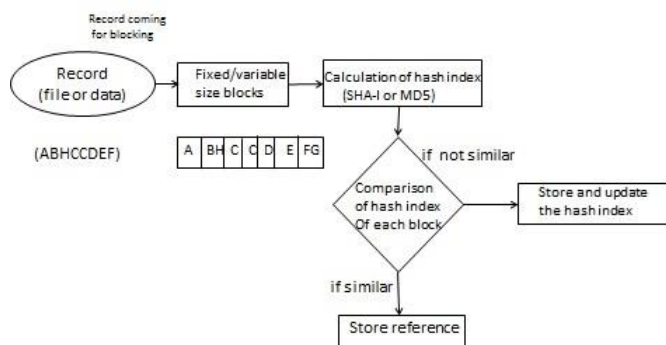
Record coming for blocking

Record (file or data)

Fixed/variable size blocks

Calculation of hash index (SHA-I or MD5)

(ABHCCDEF)

| A | BH | C | C | D | E | FG |
|---|---|---|---|---|---|---|

if not similar

Comparison of hash index Of each block

Store and update the hash index

if similar

Store reference